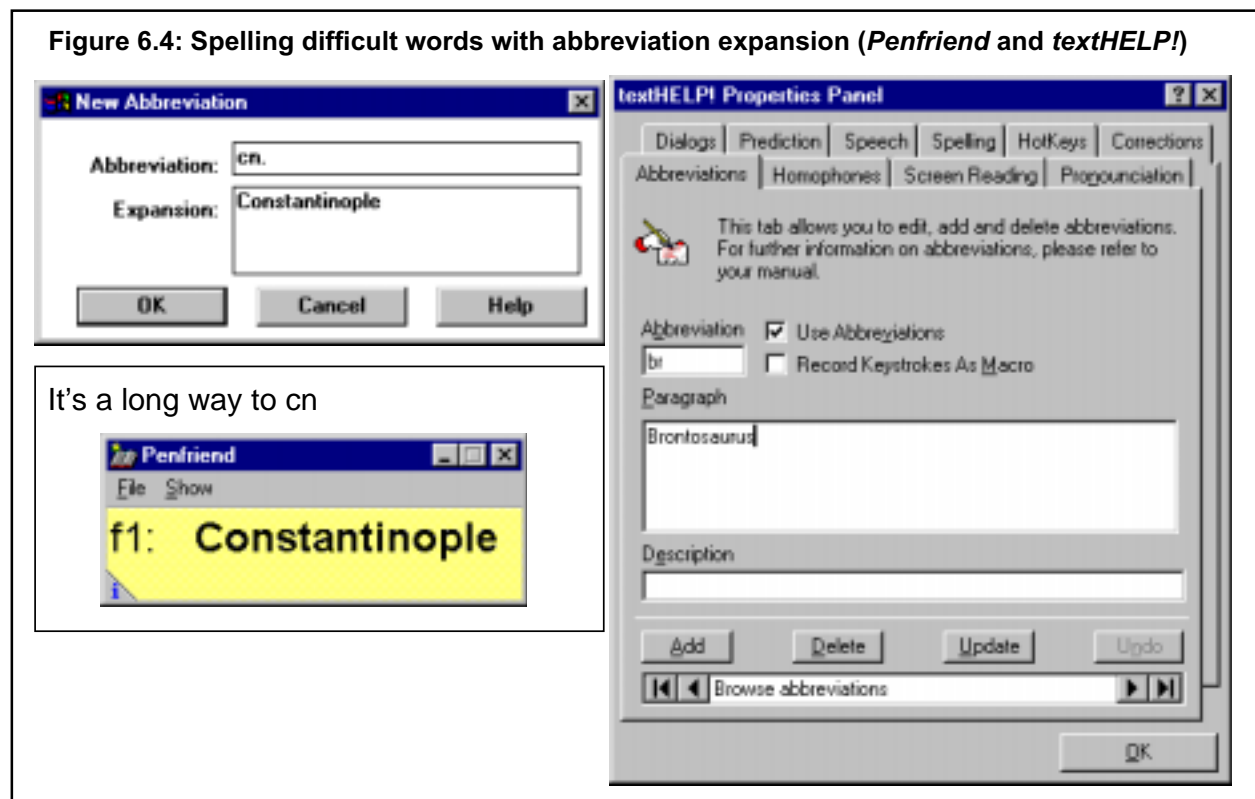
Figure 6.4: Spelling difficult words with abbreviation expansion (*Penfriend* and *textHELP!*)

New Abbreviation

Abbreviation: cn.

Expansion: Constantinople

OK Cancel Help

It's a long way to cn

Penfriend

File Show

f1: Constantinople

textHELP! Properties Panel

Dialogs Prediction Speech Spelling HotKeys Corrections

Abbreviations Homophones Screen Reading Pronounciation

This tab allows you to edit, add and delete abbreviations. For further information on abbreviations, please refer to your manual.

Abbreviation

br

Use Abbreviations

Record Keystrokes As Macro

Paragraph

Brontosaurus

Description

Add Delete Update Undo

Browse abbreviations

OK